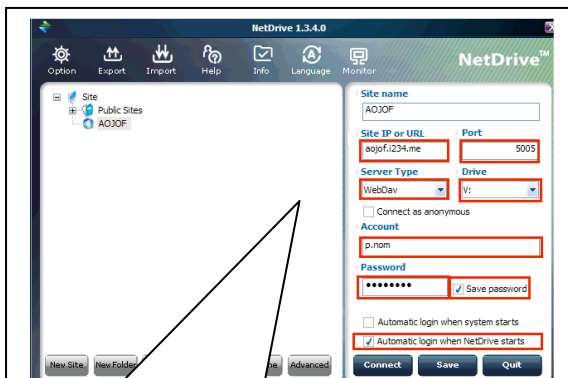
NetDrive 1.3.4.0

Option Export Import Help Info Language Monitor

NetDrive™

Site
Public Sites
AOJOF

Site name
AOJOF

Site IP or URL
aojof.i234.me

Port
5005

Server Type
WebDav

Drive
V:

Connect as anonymous

Account
p.nom

Password
••••••••

Save password

Automatic login when system starts

Automatic login when NetDrive starts

New Site New Folder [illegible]ne Advanced

Connect Save Quit